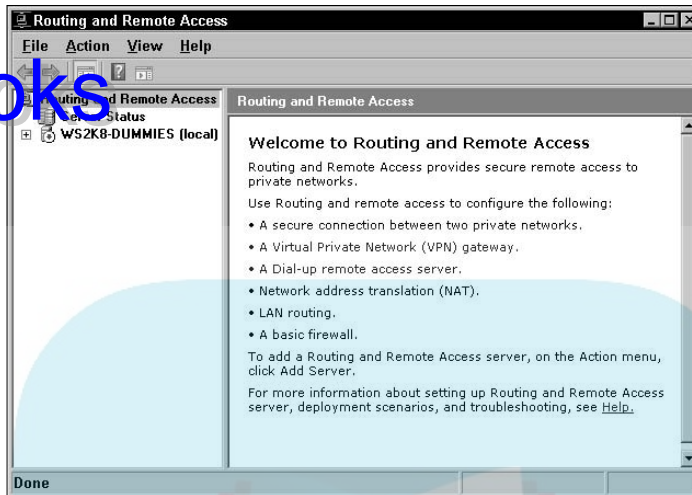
Routing and Remote Access

File Action View Help

oks

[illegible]uting and Remote Access
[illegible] Status
WS2K8-DUMMIES (local)

Routing and Remote Access

Welcome to Routing and Remote Access

Routing and Remote Access provides secure remote access to private networks.

Use Routing and remote access to configure the following:

• A secure connection between two private networks.
• A Virtual Private Network (VPN) gateway.
• A Dial-up remote access server.
• Network address translation (NAT).
• LAN routing.
• A basic firewall.

To add a Routing and Remote Access server, on the Action menu, click Add Server.

For more information about setting up Routing and Remote Access server, deployment scenarios, and troubleshooting, see Help.

Done